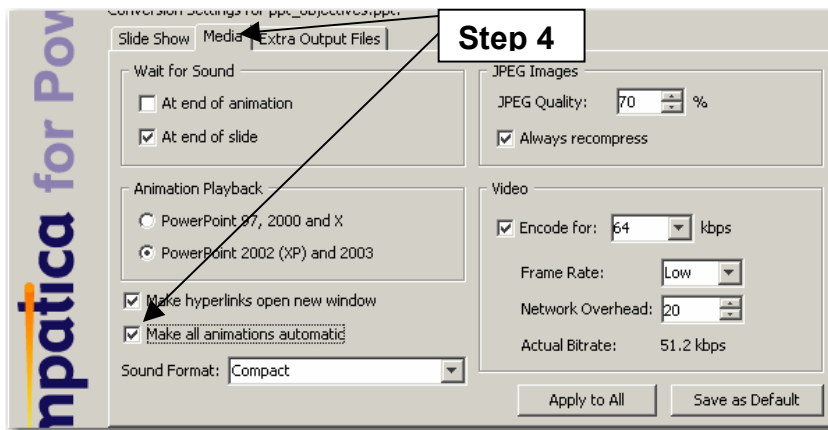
npatica for Pow

Conversion Settings for ppt_objectives.ppt

Slide Show | Media | Extra Output Files

Step 4

Wait for Sound
☐ At end of animation
☑ At end of slide

Animation Playback
○ PowerPoint 97, 2000 and X
● PowerPoint 2002 (XP) and 2003

☑ Make hyperlinks open new window
☑ Make all animations automatic

Sound Format: Compact

JPEG Images
JPEG Quality: 70 %
☑ Always recompress

Video
☑ Encode for: 64 kbps
Frame Rate: Low
Network Overhead: 20
Actual Bitrate: 51.2 kbps

Apply to All
Save as Default